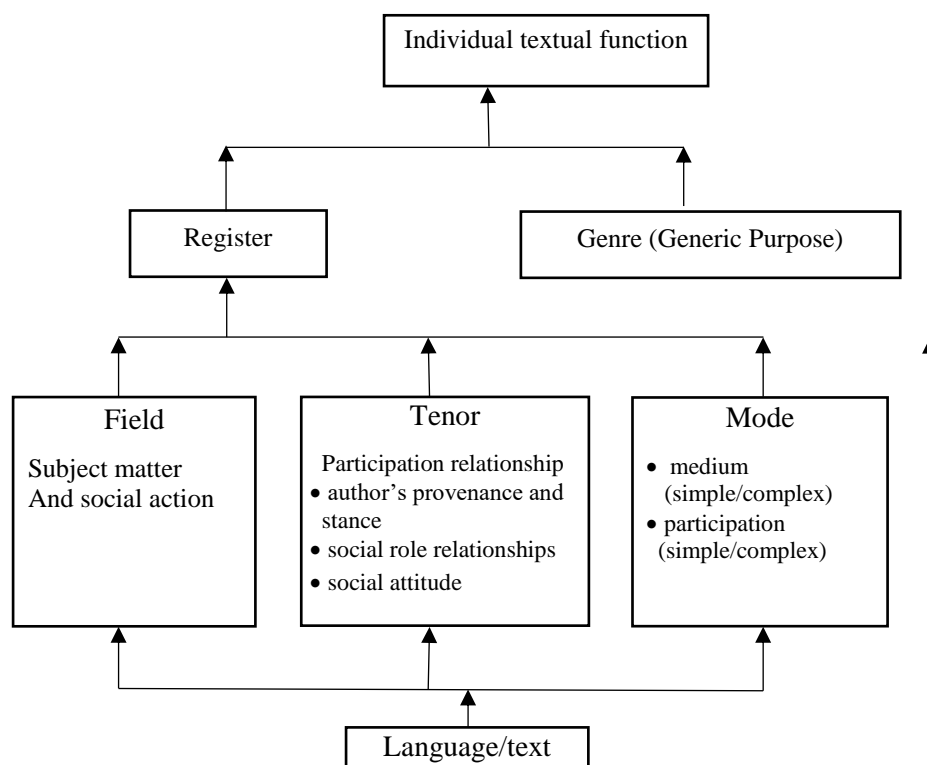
Individual textual function

Register

Genre (Generic Purpose)

Field

Subject matter
And social action

Tenor

Participation relationship
• author's provenance and stance
• social role relationships
• social attitude

Mode

• medium (simple/complex)
• participation (simple/complex)

Language/text